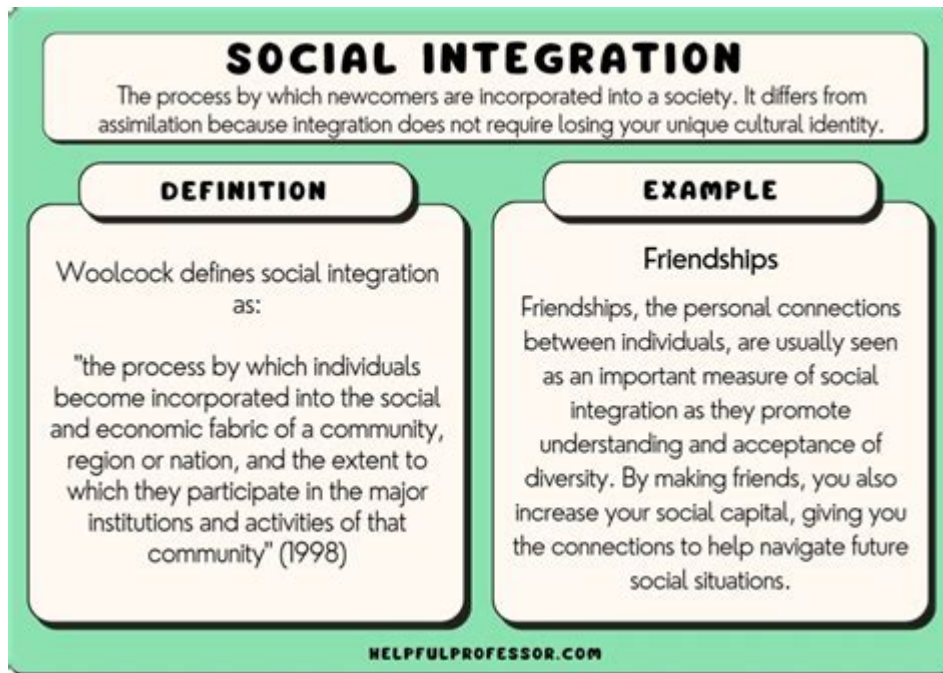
SOCIAL INTEGRATION

The process by which newcomers are incorporated into a society. It differs from assimilation because integration does not require losing your unique cultural identity.

DEFINITION

Woolcock defines social integration as:

"the process by which individuals become incorporated into the social and economic fabric of a community, region or nation, and the extent to which they participate in the major institutions and activities of that community" (1998)

EXAMPLE

Friendships

Friendships, the personal connections between individuals, are usually seen as an important measure of social integration as they promote understanding and acceptance of diversity. By making friends, you also increase your social capital, giving you the connections to help navigate future social situations.

HELPFULPROFESSOR.COM